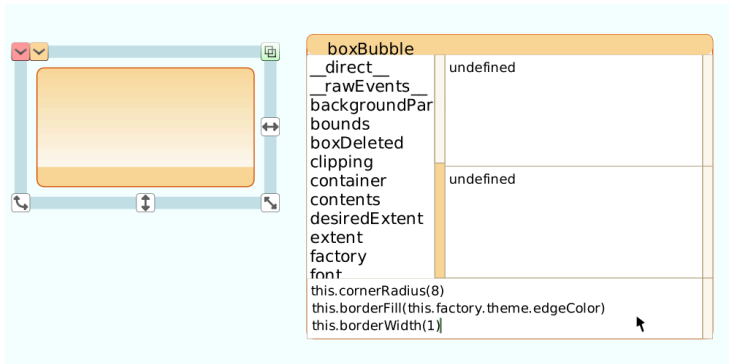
boxBubble

__direct__
__rawEvents__
backgroundPar
bounds
boxDeleted
clipping
container
contents
desiredExtent
extent
factory
font

undefined

undefined

this.cornerRadius(8)
this.borderFill(this.factory.theme.edgeColor)
this.borderWidth(1)